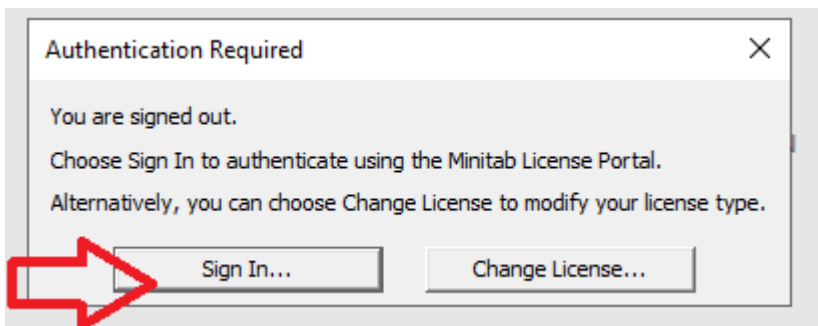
Authentication Required

You are signed out.

Choose Sign In to authenticate using the Minitab License Portal.

Alternatively, you can choose Change License to modify your license type.

Sign In...

Change License...